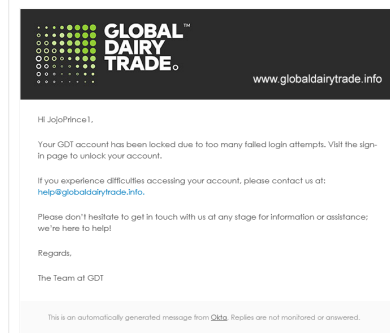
GLOBAL™ DAIRY TRADE.

www.globaldairytrade.info

Hi JojoPrince1,

Your GDT account has been locked due to too many failed login attempts. Visit the sign-in page to unlock your account.

If you experience difficulties accessing your account, please contact us at: help@globaldairytrade.info.

Please don't hesitate to get in touch with us at any stage for information or assistance; we're here to help!

Regards,

The Team at GDT

This is an automatically generated message from Okta. Replies are not monitored or answered.